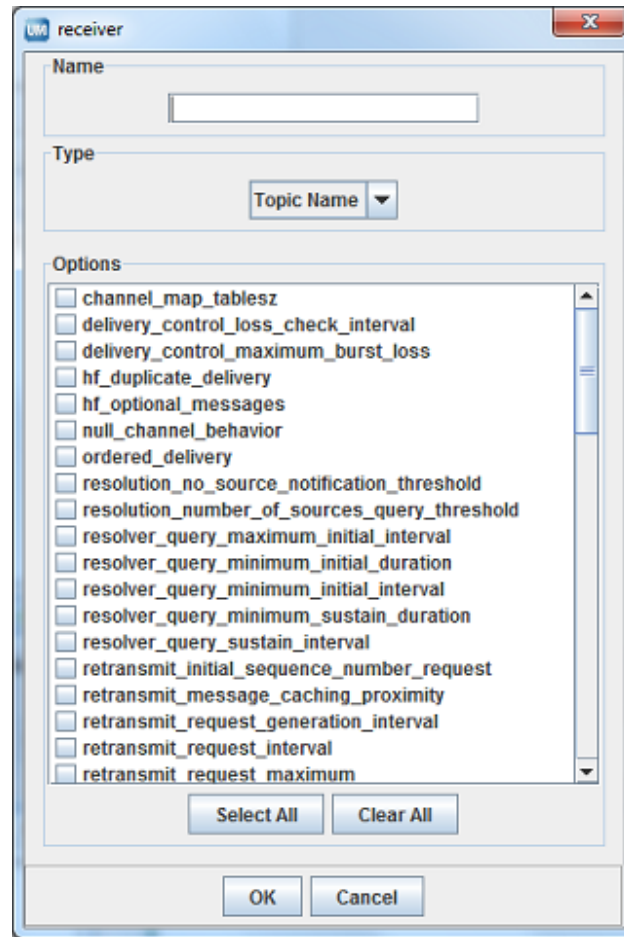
UM receiver

Name

Type

Topic Name

Options

channel_map_tablesz
delivery_control_loss_check_interval
delivery_control_maximum_burst_loss
hf_duplicate_delivery
hf_optional_messages
null_channel_behavior
ordered_delivery
resolution_no_source_notification_threshold
resolution_number_of_sources_query_threshold
resolver_query_maximum_initial_interval
resolver_query_minimum_initial_duration
resolver_query_minimum_initial_interval
resolver_query_minimum_sustain_duration
resolver_query_sustain_interval
retransmit_initial_sequence_number_request
retransmit_message_caching_proximity
retransmit_request_generation_interval
retransmit_request_interval
retransmit_request_maximum

Select All
Clear All

OK
Cancel